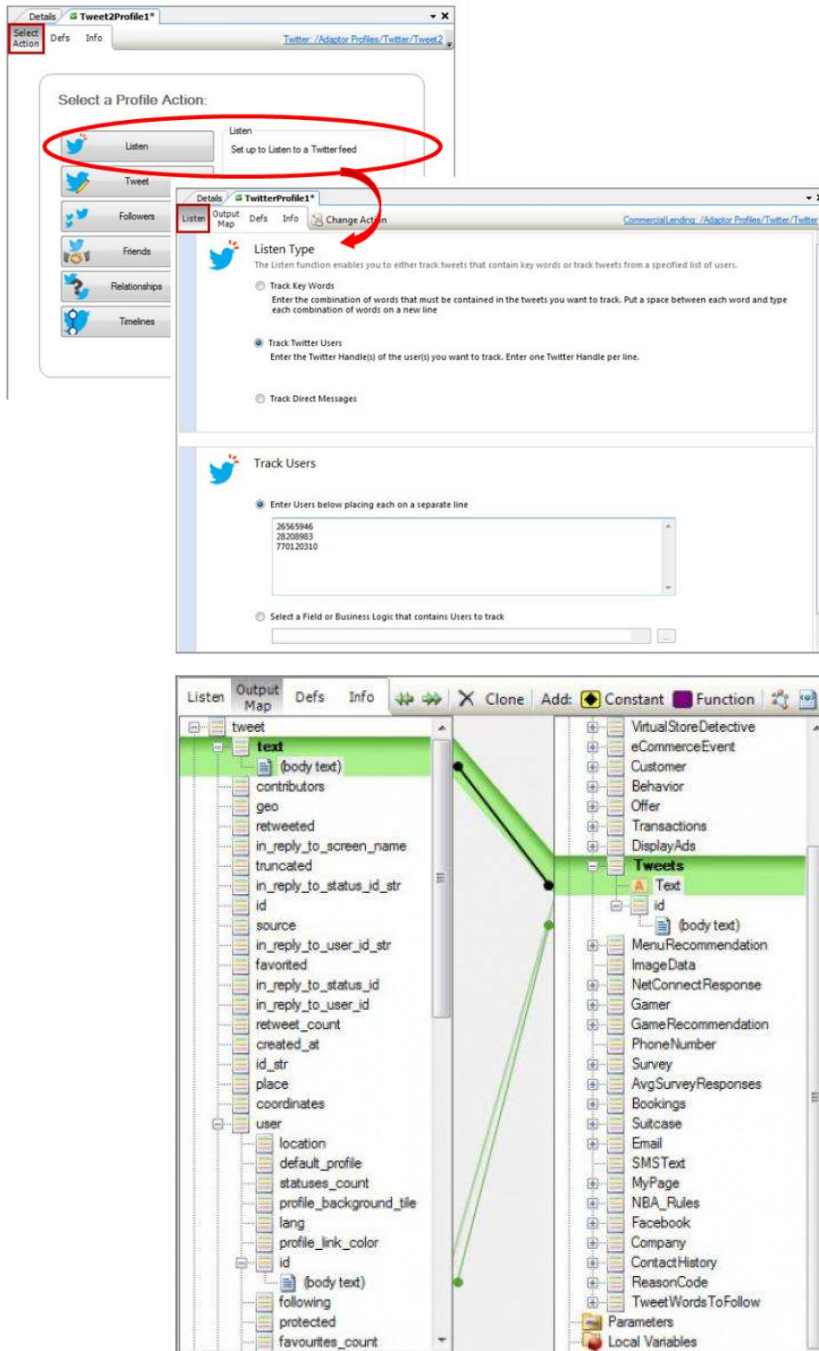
Details | Tweet2Profile1*

Select Action | Defs | Info

Twitter: /Adaptor Profiles/Twitter/Tweet2

Select a Profile Action:

Listen

Listen
Set up to Listen to a Twitter feed

Tweet

Followers

Friends

Relationships

Timelines

Details | TwitterProfile1*

Listen | Output Map | Defs | Info | Change Action

CommercialLending: /Adaptor Profiles/Twitter/Twitter

Listen Type

The Listen function enables you to either track tweets that contain key words or track tweets from a specified list of users.

Track Key Words
Enter the combination of words that must be contained in the tweets you want to track. Put a space between each word and type each combination of words on a new line

Track Twitter Users
Enter the Twitter Handle(s) of the user(s) you want to track. Enter one Twitter Handle per line.

Track Direct Messages

Track Users

Enter Users below placing each on a separate line

26565946
28208983
770120310

Select a Field or Business Logic that contains Users to track

...

Listen | Output Map | Defs | Info | Clone | Add: | Constant | Function

tweet
text
(body text)
contributors
geo
retweeted
in_reply_to_screen_name
truncated
in_reply_to_status_id_str
id
source
in_reply_to_user_id_str
favorited
in_reply_to_status_id
in_reply_to_user_id
retweet_count
created_at
id_str
place
coordinates
user
location
default_profile
statuses_count
profile_background_tile
lang
profile_link_color
id
(body text)
following
protected
favourites_count

VirtualStoreDetective
eCommerceEvent
Customer
Behavior
Offer
Transactions
DisplayAds
Tweets
Text
id
(body text)
MenuRecommendation
ImageData
NetConnectResponse
Gamer
GameRecommendation
PhoneNumber
Survey
AvgSurveyResponses
Bookings
Suitcase
Email
SMSText
MyPage
NBA_Rules
Facebook
Company
ContactHistory
ReasonCode
TweetWordsToFollow
Parameters
Local Variables